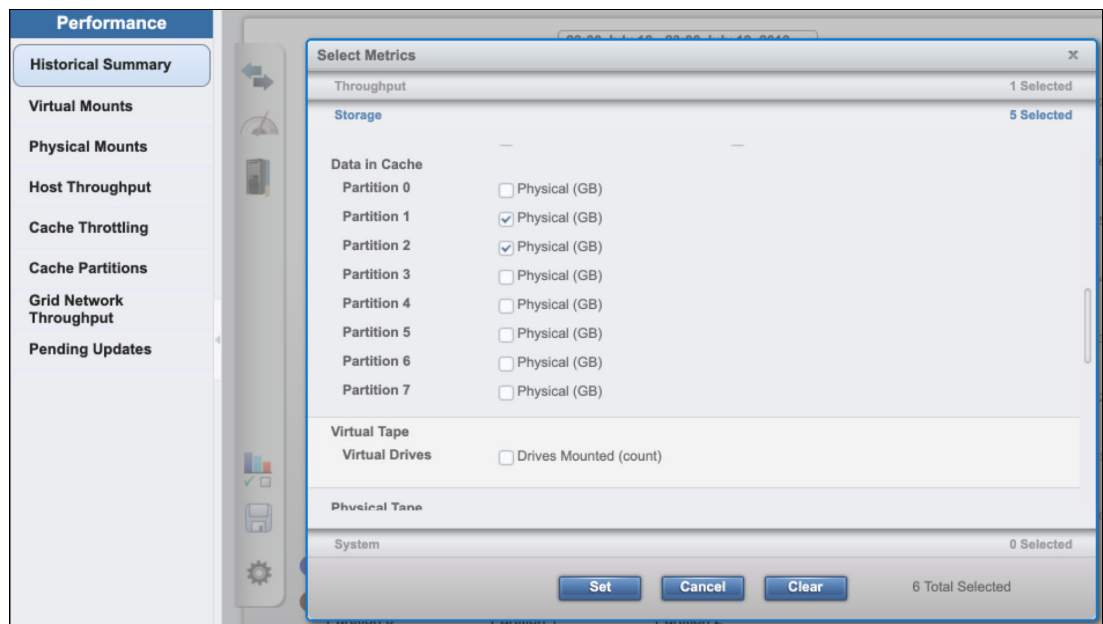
Performance

Historical Summary
Virtual Mounts
Physical Mounts
Host Throughput
Cache Throttling
Cache Partitions
Grid Network Throughput
Pending Updates

Select Metrics ×

Throughput 1 Selected
Storage 5 Selected

Data in Cache
Partition 0 Physical (GB)
Partition 1 Physical (GB)
Partition 2 Physical (GB)
Partition 3 Physical (GB)
Partition 4 Physical (GB)
Partition 5 Physical (GB)
Partition 6 Physical (GB)
Partition 7 Physical (GB)

Virtual Tape
Virtual Drives Drives Mounted (count)

Physical Tape

System 0 Selected

Set Cancel Clear 6 Total Selected